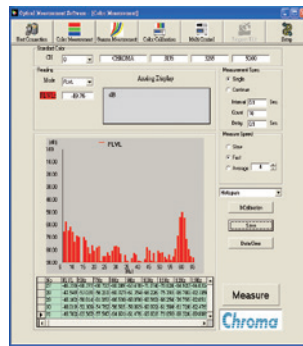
Optical Measurement Software - [Color Measurement]

Start Connection | Color Measurement | Flicker Measurement | Color Calibration | Multi-Channel | Setup | Help

Standard Color

CH: 0

CHROMA | 305 | 325 | 5040

Reading

Mode: FLVL

FLVL | 49.76

Analog Display

dB

Measurement Sync

Single

Continue

Interval: 0.0 Sec

Count: 10

Delay: 0.0 Sec

Measure Speed

Slow

Fast

Average: 4

FLVL

(dB)

Hz

Save

Show/Clear

Measure

Chroma